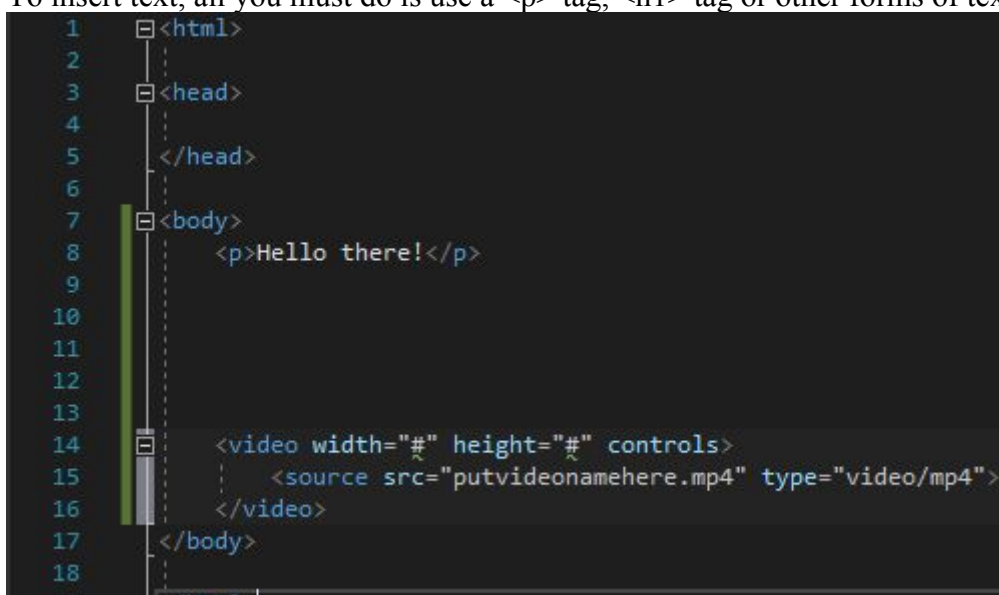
To insert text, all you must do is use a <p> tag, <h1> tag or other forms of tex

1 <html>
2
3 <head>
4
5 </head>
6
7 <body>
8 <p>Hello there!</p>
9
10
11
12
13
14 <video width="#" height="#" controls>
15 <source src="putvideonamehere.mp4" type="video/mp4">
16 </video>
17 </body>
18